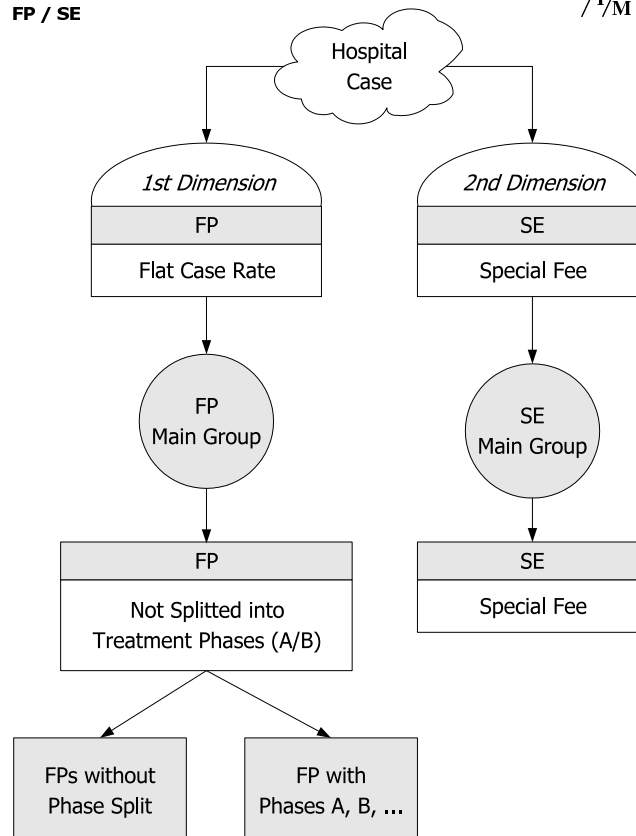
FP / SE

/ ¹/M

Hospital Case

1st Dimension

FP

Flat Case Rate

2nd Dimension

SE

Special Fee

FP Main Group

SE Main Group

FP

Not Splitted into Treatment Phases (A/B)

SE

Special Fee

FPs without Phase Split

FP with Phases A, B, ...